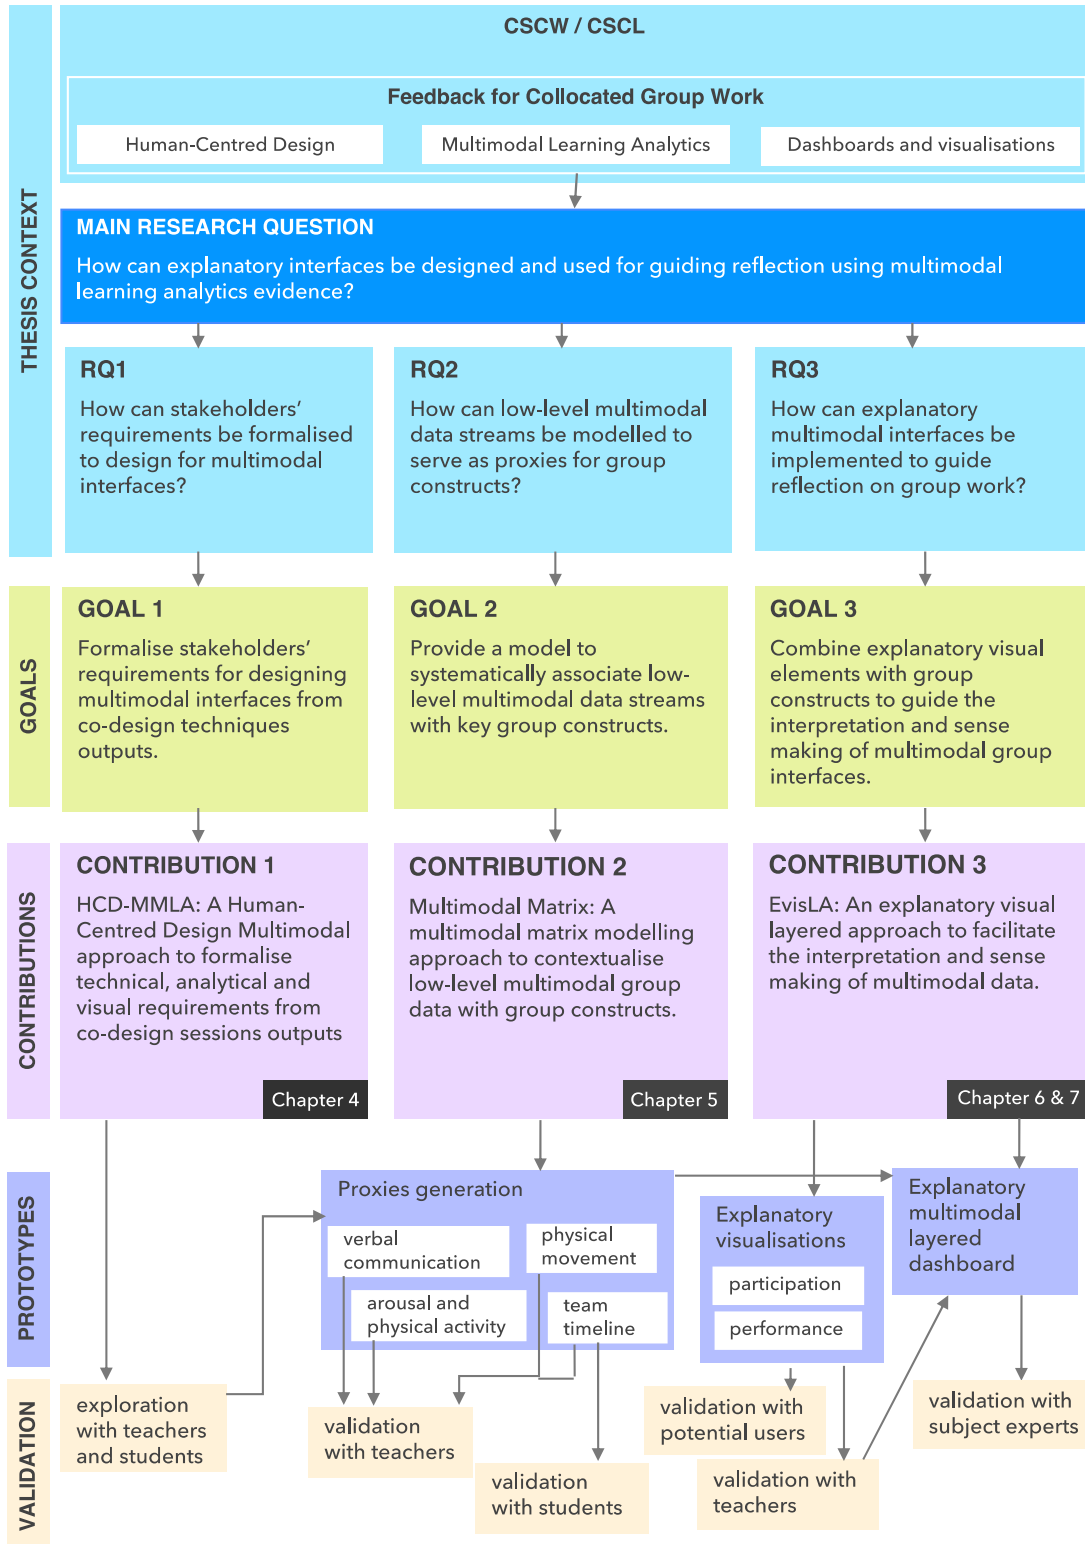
THESIS CONTEXT

CSCW / CSCL

Feedback for Collocated Group Work

Human-Centred Design

Multimodal Learning Analytics

Dashboards and visualisations

MAIN RESEARCH QUESTION

How can explanatory interfaces be designed and used for guiding reflection using multimodal learning analytics evidence?

RQ1

How can stakeholders' requirements be formalised to design for multimodal interfaces?

RQ2

How can low-level multimodal data streams be modelled to serve as proxies for group constructs?

RQ3

How can explanatory multimodal interfaces be implemented to guide reflection on group work?

GOALS

GOAL 1

Formalise stakeholders' requirements for designing multimodal interfaces from co-design techniques outputs.

GOAL 2

Provide a model to systematically associate low-level multimodal data streams with key group constructs.

GOAL 3

Combine explanatory visual elements with group constructs to guide the interpretation and sense making of multimodal group interfaces.

CONTRIBUTIONS

CONTRIBUTION 1

HCD-MMLA: A Human-Centred Design Multimodal approach to formalise technical, analytical and visual requirements from co-design sessions outputs

Chapter 4

CONTRIBUTION 2

Multimodal Matrix: A multimodal matrix modelling approach to contextualise low-level multimodal group data with group constructs.

Chapter 5

CONTRIBUTION 3

EvisLA: An explanatory visual layered approach to facilitate the interpretation and sense making of multimodal data.

Chapter 6 & 7

PROTOTYPES

Proxies generation

verbal communication

physical movement

arousal and physical activity

team timeline

Explanatory visualisations

participation

performance

Explanatory multimodal layered dashboard

VALIDATION

exploration with teachers and students

validation with teachers

validation with students

validation with potential users

validation with teachers

validation with subject experts